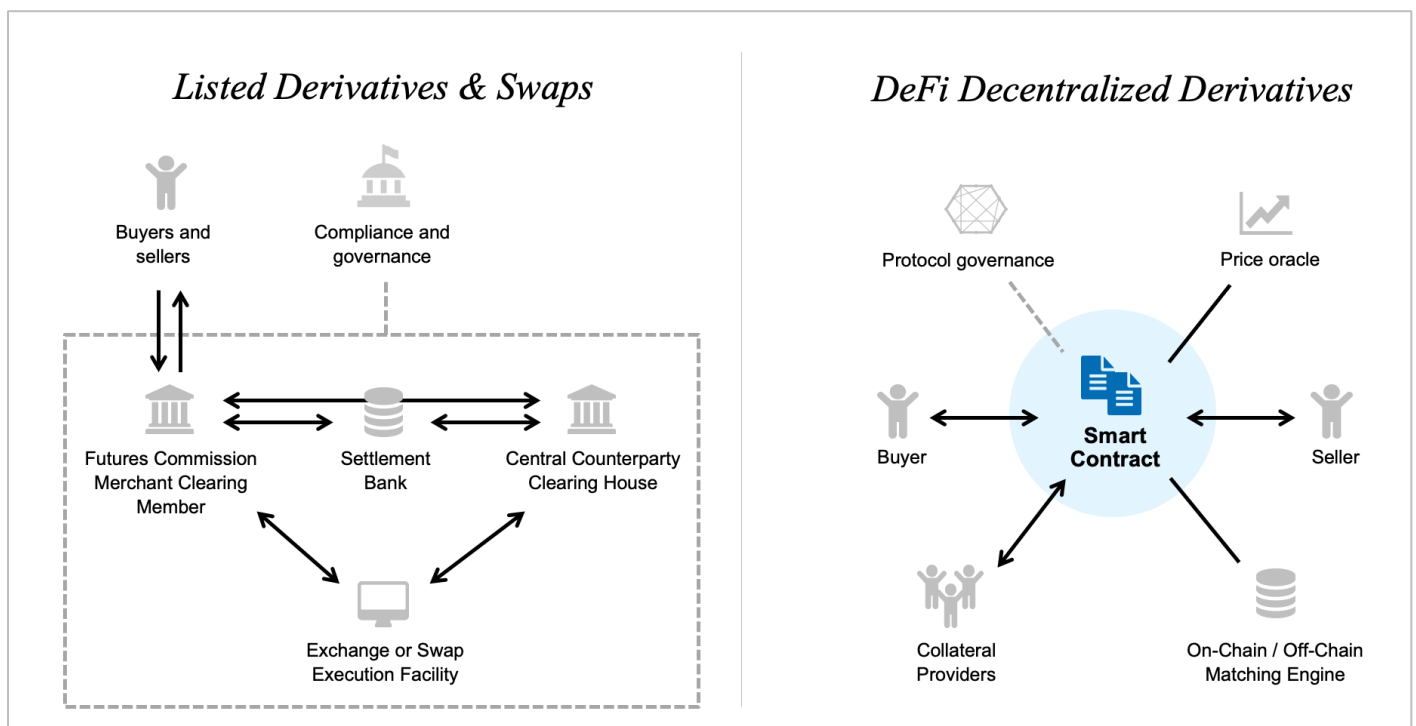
Listed Derivatives & Swaps

Buyers and sellers

Compliance and governance

Futures Commission Merchant Clearing Member

Settlement Bank

Central Counterparty Clearing House

Exchange or Swap Execution Facility

DeFi Decentralized Derivatives

Protocol governance

Price oracle

Buyer

Smart Contract

Seller

Collateral Providers

On-Chain / Off-Chain Matching Engine